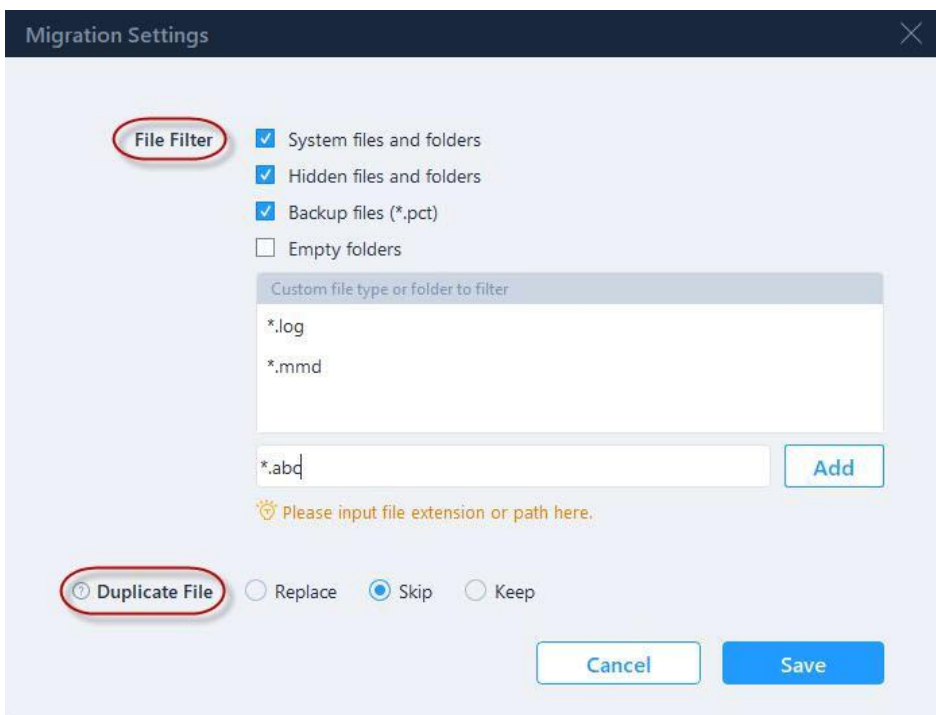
Migration Settings

File Filter

System files and folders

Hidden files and folders

Backup files (*.pct)

Empty folders

Custom file type or folder to filter

*.log

*.mmd

*.abc

Add

Please input file extension or path here.

Duplicate File

Replace

Skip

Keep

Cancel

Save